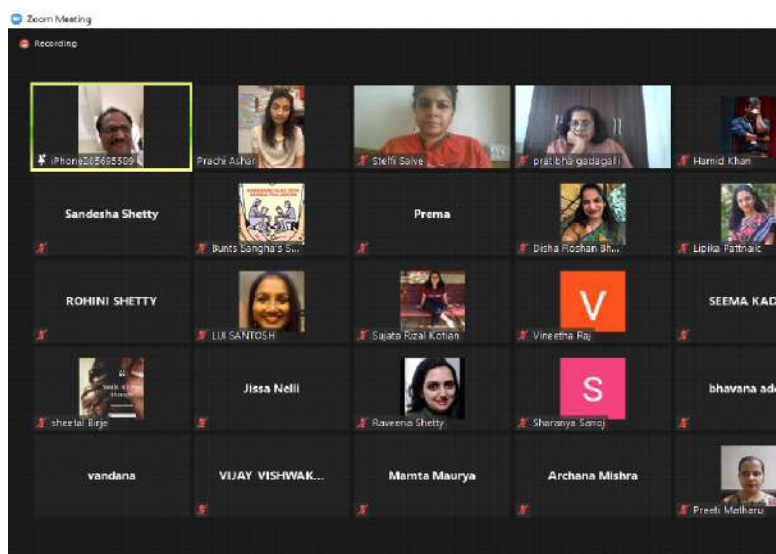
Zoom Meeting

Recording

iPhone585695509

Prachi Ashar

Steffi Salve

pratibha gadagali

Hamid Khan

Sandesha Shetty

Bunts Sangha's S...

Prema

Disha Roshan Bh...

Lipika Pattnaik

ROHINI SHETTY

LUI SANTOSH

Sujata Rizal Kotian

V

Vineetha Raj

SEEMA KAD

sheetal Birje

Jissa Nelli

Raveena Shetty

S

Sharanya Sanoj

bhavana ade

vandana

VIJAY VISHWAK...

Mamta Maurya

Archana Mishra

Preeti Malharu